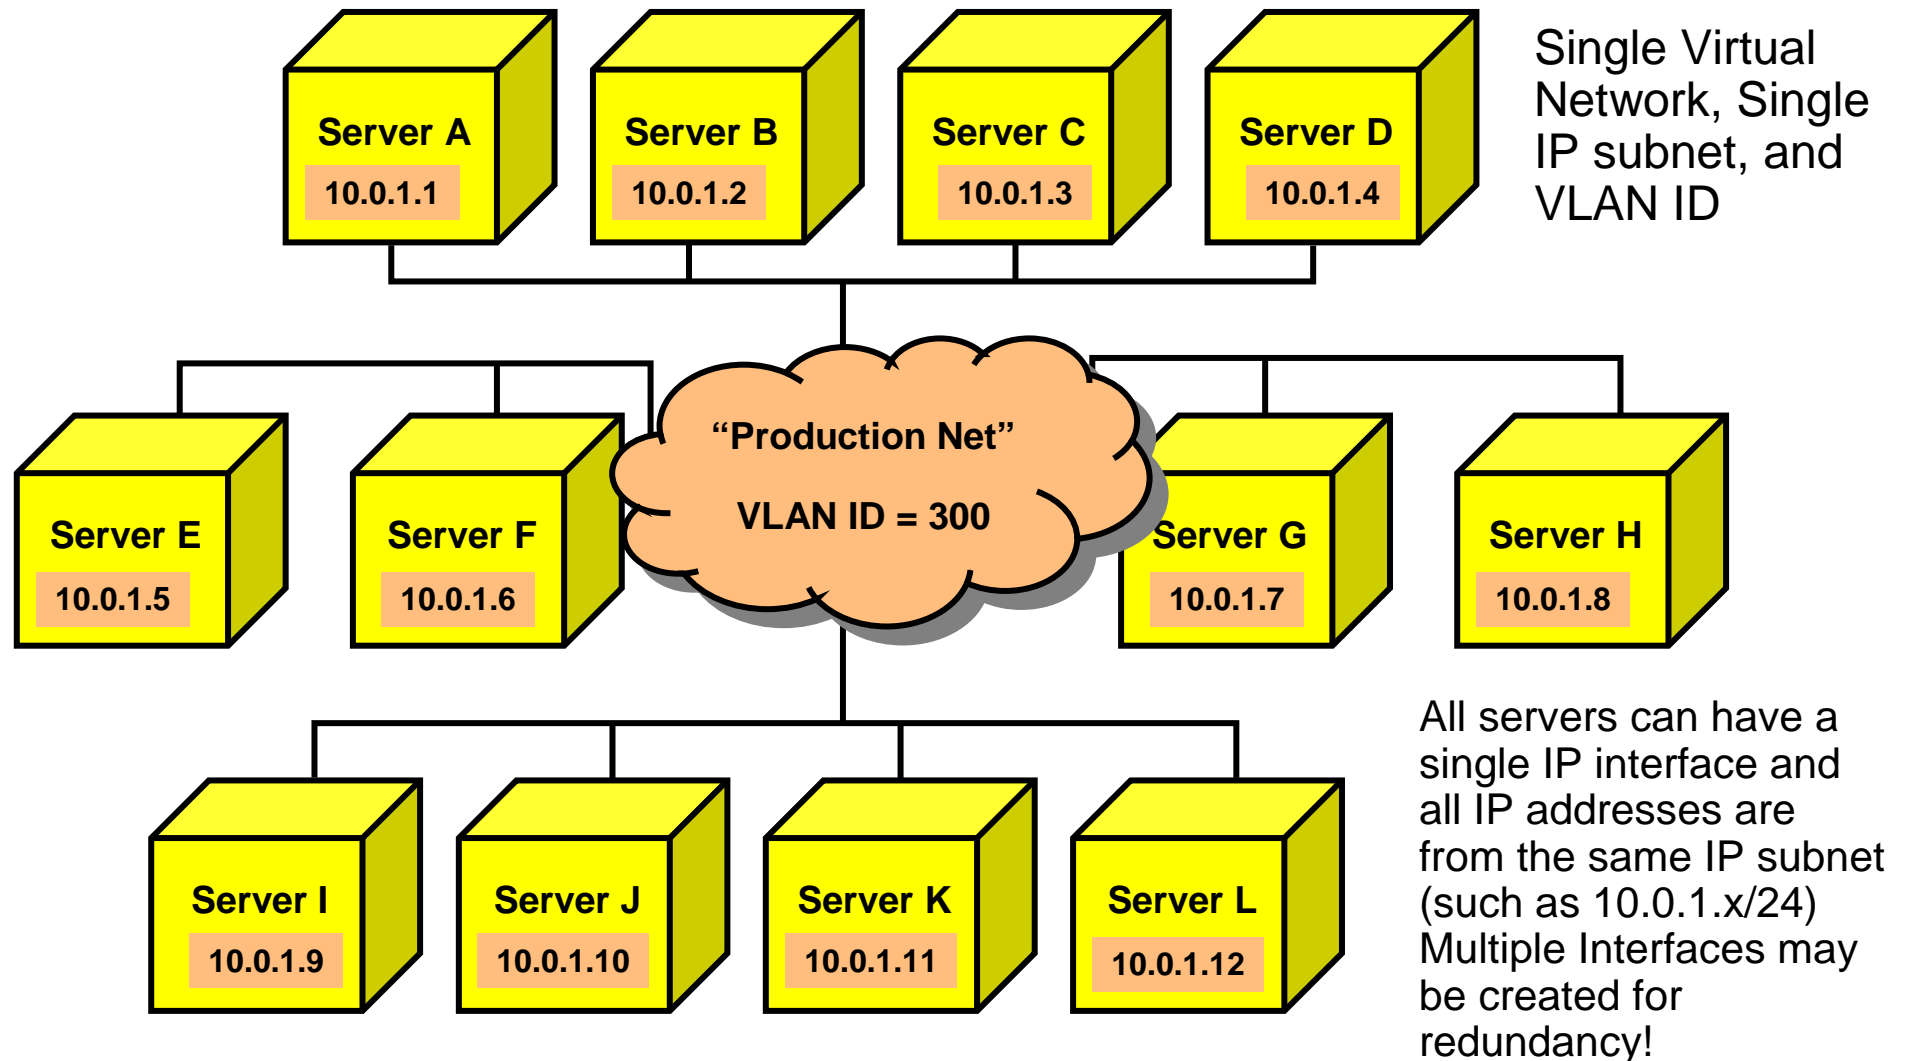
Server A
10.0.1.1

Server B
10.0.1.2

Server C
10.0.1.3

Server D
10.0.1.4

Single Virtual Network, Single IP subnet, and VLAN ID

“Production Net”

VLAN ID = 300

Server E
10.0.1.5

Server F
10.0.1.6

Server G
10.0.1.7

Server H
10.0.1.8

Server I
10.0.1.9

Server J
10.0.1.10

Server K
10.0.1.11

Server L
10.0.1.12

All servers can have a single IP interface and all IP addresses are from the same IP subnet (such as 10.0.1.x/24) Multiple Interfaces may be created for redundancy!